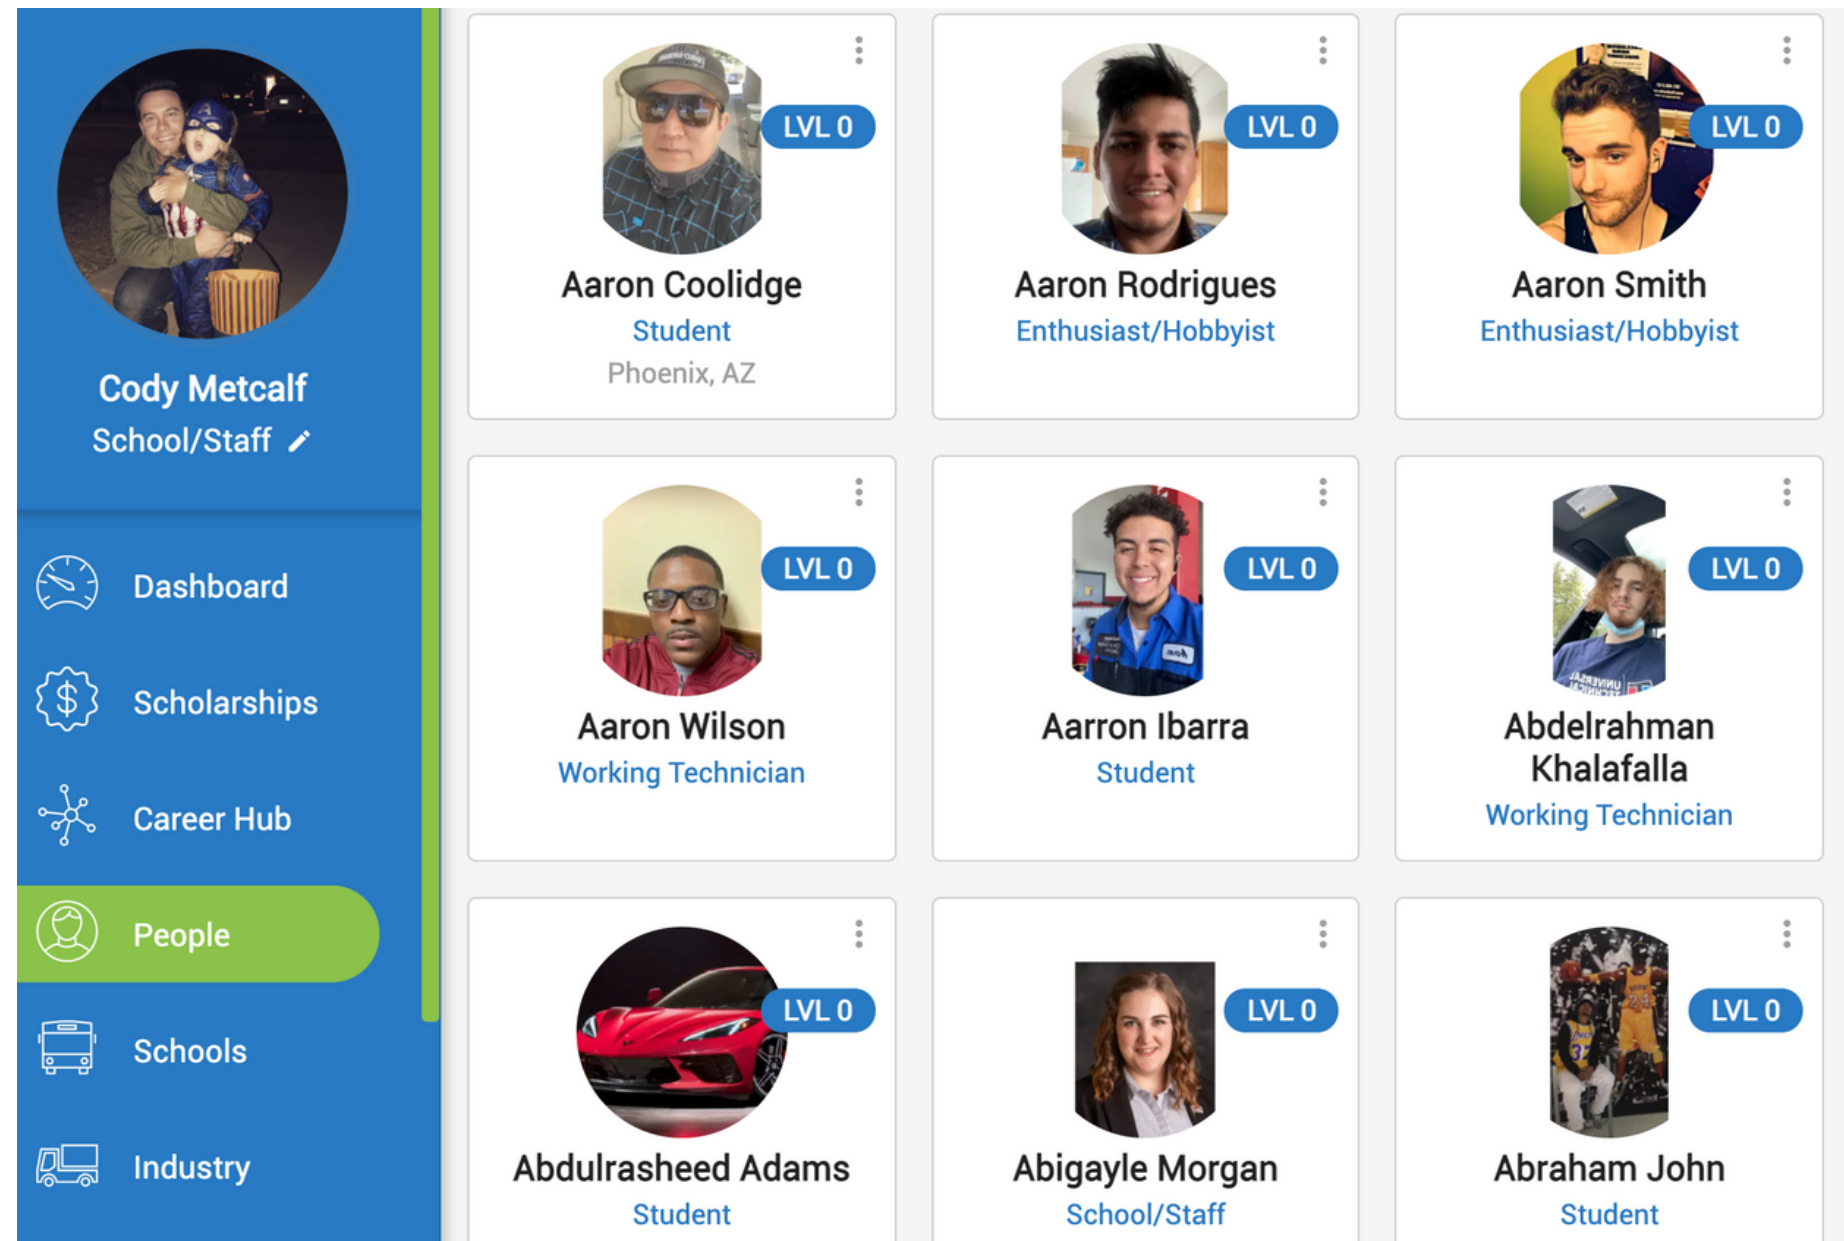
Cody Metcalf
School/Staff

Dashboard

Scholarships

Career Hub

People

Schools

Industry

LVL 0
Aaron Coolidge
Student
Phoenix, AZ

LVL 0
Aaron Rodrigues
Enthusiast/Hobbyist

LVL 0
Aaron Smith
Enthusiast/Hobbyist

LVL 0
Aaron Wilson
Working Technician

LVL 0
Aarron Ibarra
Student

LVL 0
Abdelrahman Khalafalla
Working Technician

LVL 0
Abdulrasheed Adams
Student

LVL 0
Abigayle Morgan
School/Staff

LVL 0
Abraham John
Student